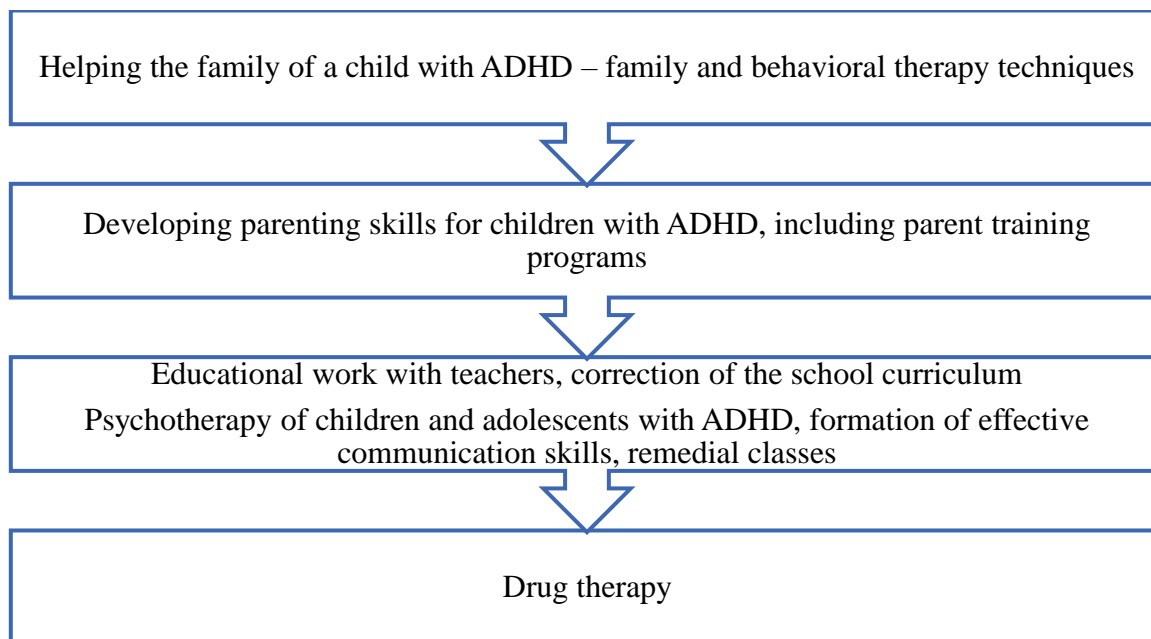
Helping the family of a child with ADHD – family and behavioral therapy techniques

Developing parenting skills for children with ADHD, including parent training programs

Educational work with teachers, correction of the school curriculum

Psychotherapy of children and adolescents with ADHD, formation of effective communication skills, remedial classes

Drug therapy